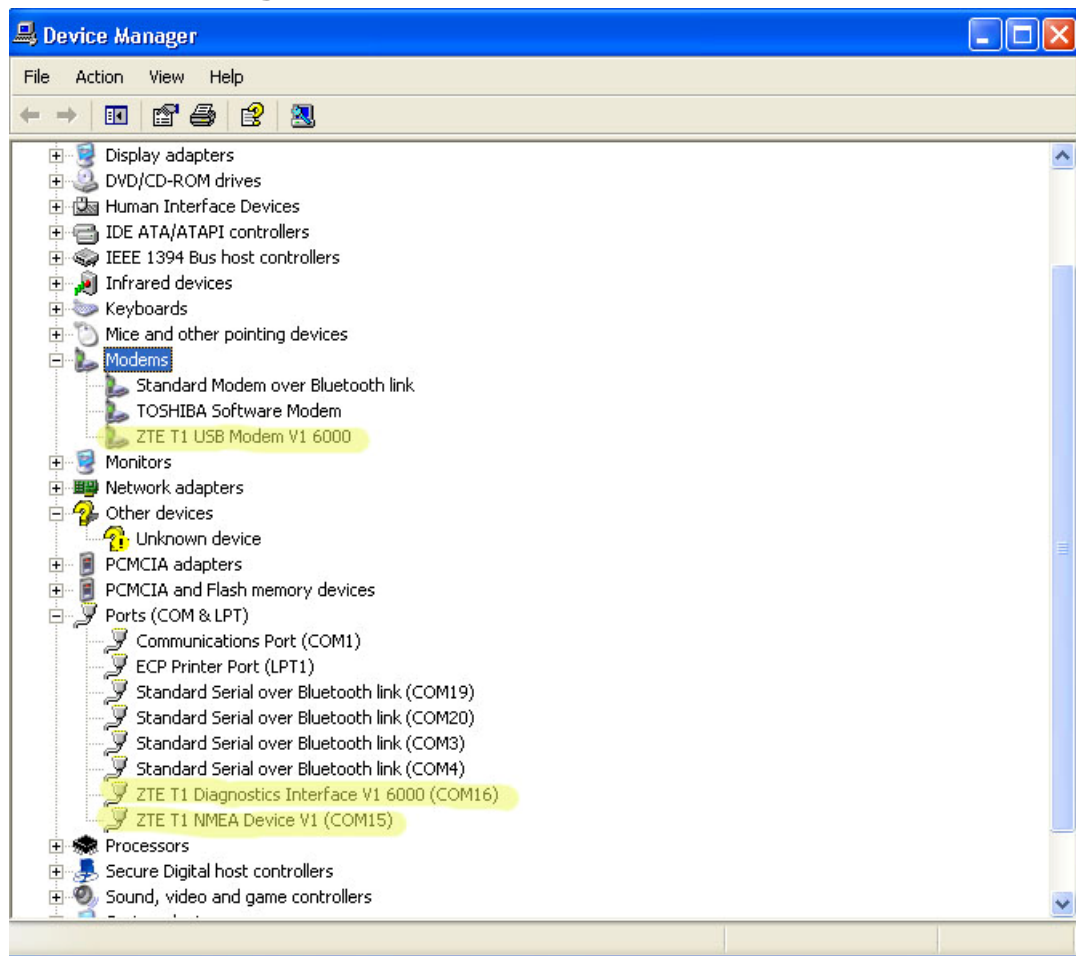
Device Manager

File Action View Help

Display adapters
DVD/CD-ROM drives
Human Interface Devices
IDE ATA/ATAPI controllers
IEEE 1394 Bus host controllers
Infrared devices
Keyboards
Mice and other pointing devices
Modems
Standard Modem over Bluetooth link
TOSHIBA Software Modem
ZTE T1 USB Modem V1 6000
Monitors
Network adapters
Other devices
Unknown device
PCMCIA adapters
PCMCIA and Flash memory devices
Ports (COM & LPT)
Communications Port (COM1)
ECP Printer Port (LPT1)
Standard Serial over Bluetooth link (COM19)
Standard Serial over Bluetooth link (COM20)
Standard Serial over Bluetooth link (COM3)
Standard Serial over Bluetooth link (COM4)
ZTE T1 Diagnostics Interface V1 6000 (COM16)
ZTE T1 NMEA Device V1 (COM15)
Processors
Secure Digital host controllers
Sound, video and game controllers
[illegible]